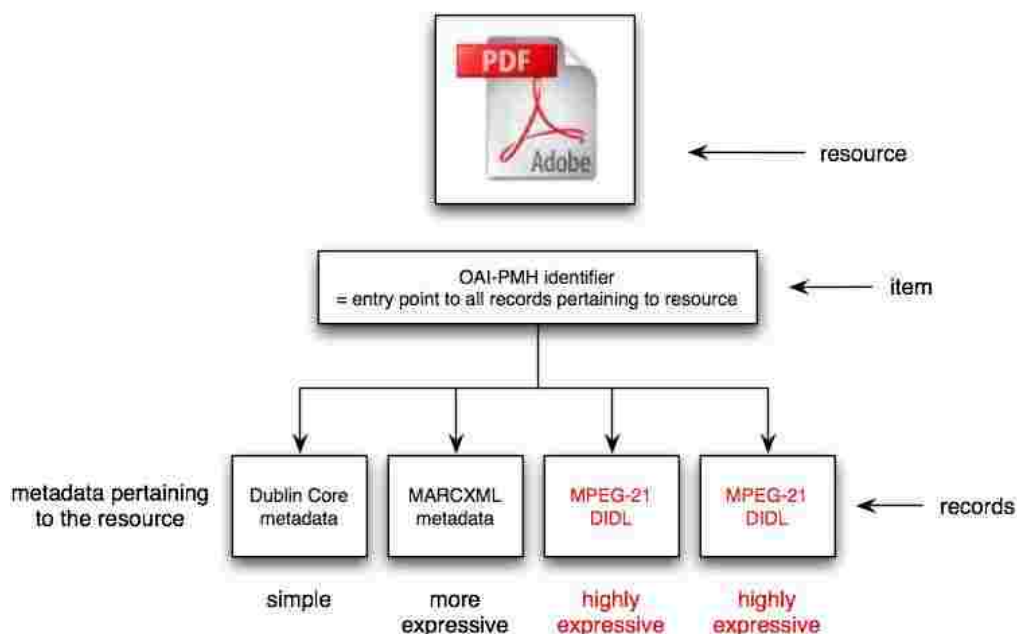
PDF

Adobe

resource

OAI-PMH identifier
= entry point to all records pertaining to resource

item

metadata pertaining to the resource

Dublin Core metadata

MARCXML metadata

MPEG-21 DIDL

MPEG-21 DIDL

records

simple

more expressive

highly expressive

highly expressive